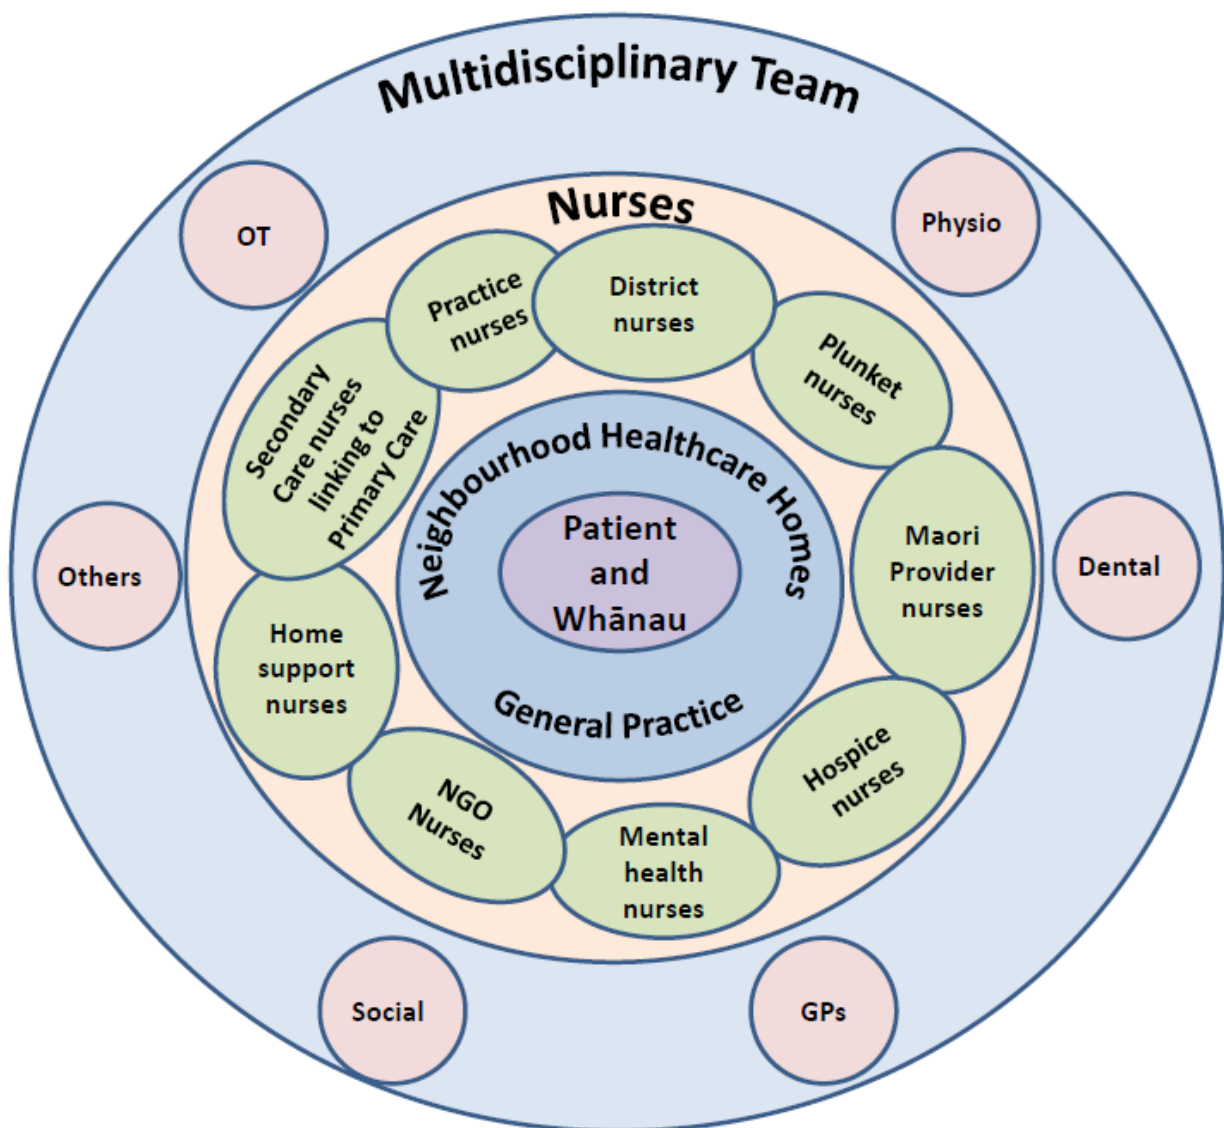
Multidisciplinary Team

OT

Physio

Nurses

Practice nurses

District nurses

Plunket nurses

Secondary Care nurses linking to Primary Care

Neighbourhood Healthcare Homes

Patient and Whānau

General Practice

Others

Maori Provider nurses

Dental

Home support nurses

Hospice nurses

NGO Nurses

Mental health nurses

Social

GPs